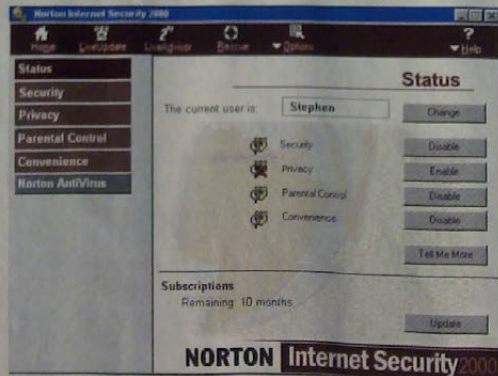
Norton Internet Security 2000

Home LiveUpdate LiveAdvisor Rescue Options Help

Status
Security
Privacy
Parental Control
Convenience
Norton AntiVirus

Status

The current user is: Stephen Change

Security Disable
Privacy Enable
Parental Control Disable
Convenience Disable

Tell Me More

Subscriptions
Remaining: 10 months

Update

NORTON Internet Security 2000